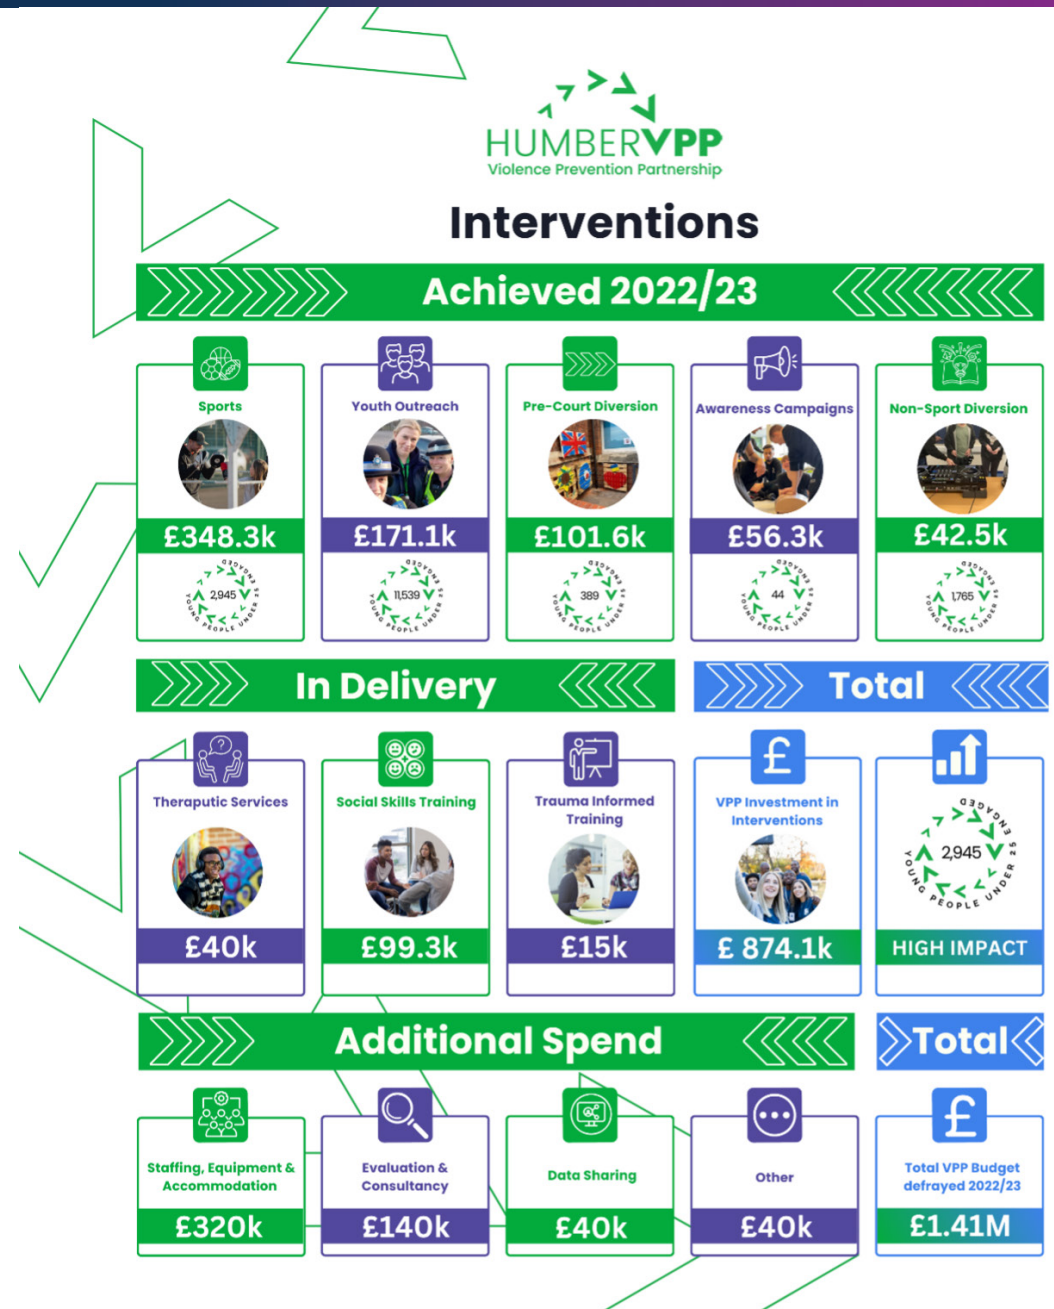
HUMBERVPP
Violence Prevention Partnership

Interventions

Achieved 2022/23

Sports
£348.3k
2,945
YOUNG PEOPLE UNDER 25 ENGAGED

Youth Outreach
£171.1k
11,539
YOUNG PEOPLE UNDER 25 ENGAGED

Pre-Court Diversion
£101.6k
389
YOUNG PEOPLE UNDER 25 ENGAGED

Awareness Campaigns
£56.3k
44
YOUNG PEOPLE UNDER 25 ENGAGED

Non-Sport Diversion
£42.5k
1,765
YOUNG PEOPLE UNDER 25 ENGAGED

In Delivery

Total

Theraputic Services
£40k

Social Skills Training
£99.3k

Trauma Informed Training
£15k

VPP Investment in Interventions
£ 874.1k

2,945
YOUNG PEOPLE UNDER 25 ENGAGED
HIGH IMPACT

Additional Spend

Total

Staffing, Equipment & Accommodation
£320k

Evaluation & Consultancy
£140k

Data Sharing
£40k

Other
£40k

Total VPP Budget defrayed 2022/23
£1.41M